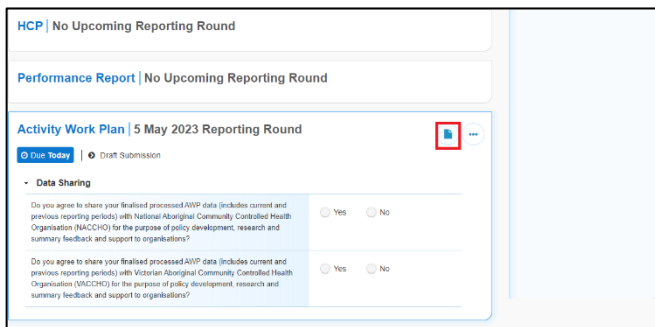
HCP | No Upcoming Reporting Round

Performance Report | No Upcoming Reporting Round

Activity Work Plan | 5 May 2023 Reporting Round

Due Today | Draft Submission

Data Sharing

Do you agree to share your finalised processed AWP data (includes current and previous reporting periods) with National Aboriginal Community Controlled Health Organisation (NACCHO) for the purpose of policy development, research and summary feedback and support to organisations?

Yes No

Do you agree to share your finalised processed AWP data (includes current and previous reporting periods) with Victorian Aboriginal Community Controlled Health Organisation (VACCHO) for the purpose of policy development, research and summary feedback and support to organisations?

Yes No